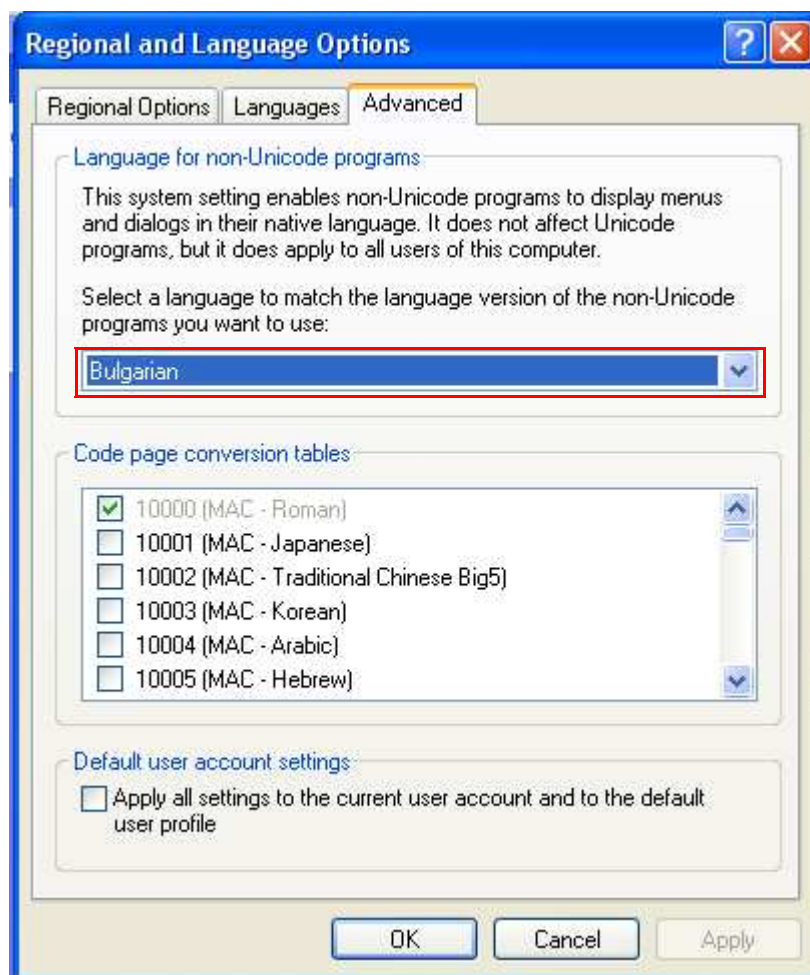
Regional and Language Options

?

Regional Options | Languages | Advanced

Language for non-Unicode programs

This system setting enables non-Unicode programs to display menus and dialogs in their native language. It does not affect Unicode programs, but it does apply to all users of this computer.

Select a language to match the language version of the non-Unicode programs you want to use:

Bulgarian

Code page conversion tables

10000 (MAC - Roman)
10001 (MAC - Japanese)
10002 (MAC - Traditional Chinese Big5)
10003 (MAC - Korean)
10004 (MAC - Arabic)
10005 (MAC - Hebrew)

Default user account settings

Apply all settings to the current user account and to the default user profile

OK | Cancel | Apply